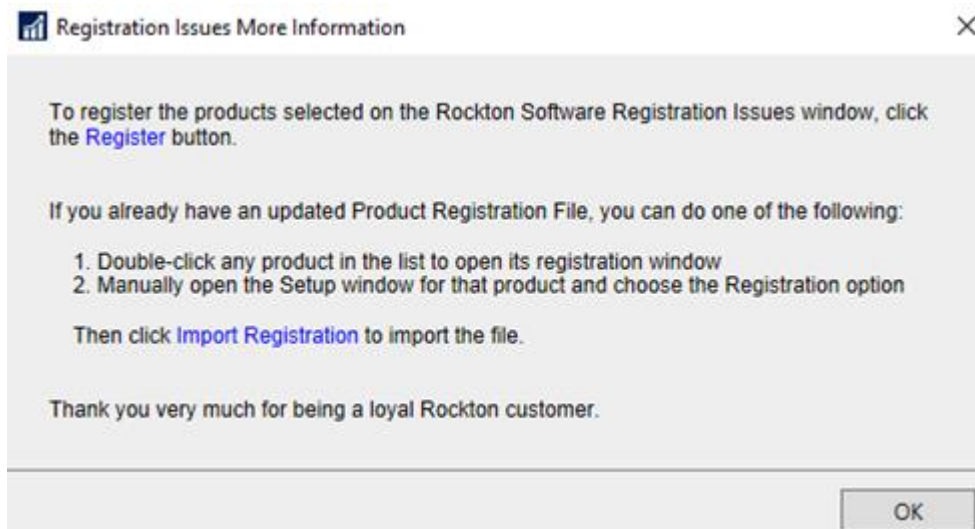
Registration Issues More Information

To register the products selected on the Rockton Software Registration Issues window, click the Register button.

If you already have an updated Product Registration File, you can do one of the following:

1. Double-click any product in the list to open its registration window
2. Manually open the Setup window for that product and choose the Registration option

Then click Import Registration to import the file.

Thank you very much for being a loyal Rockton customer.

OK